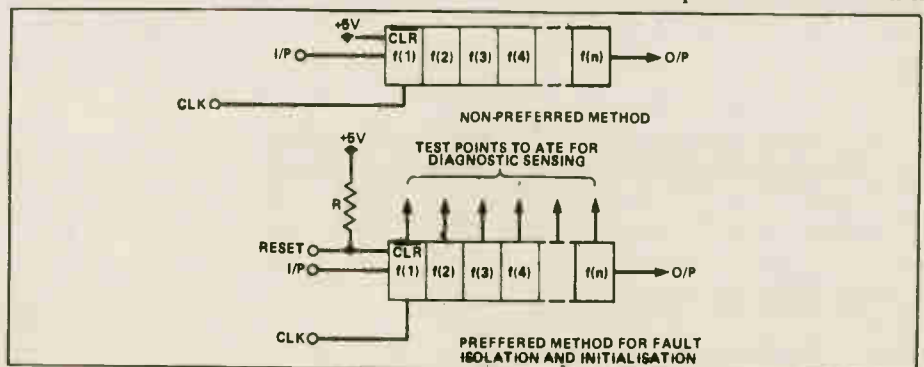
+5V
CLR
I/P
f(1)
f(2)
f(3)
f(4)
f(n)
O/P
CLK
NON-PREFERRED METHOD

+5V
TEST POINTS TO ATE FOR DIAGNOSTIC SENSING
R
RESET
CLR
I/P
f(1)
f(2)
f(3)
f(4)
f(n)
O/P
CLK
PREFFERED METHOD FOR FAULT ISOLATION AND INITIALISATION